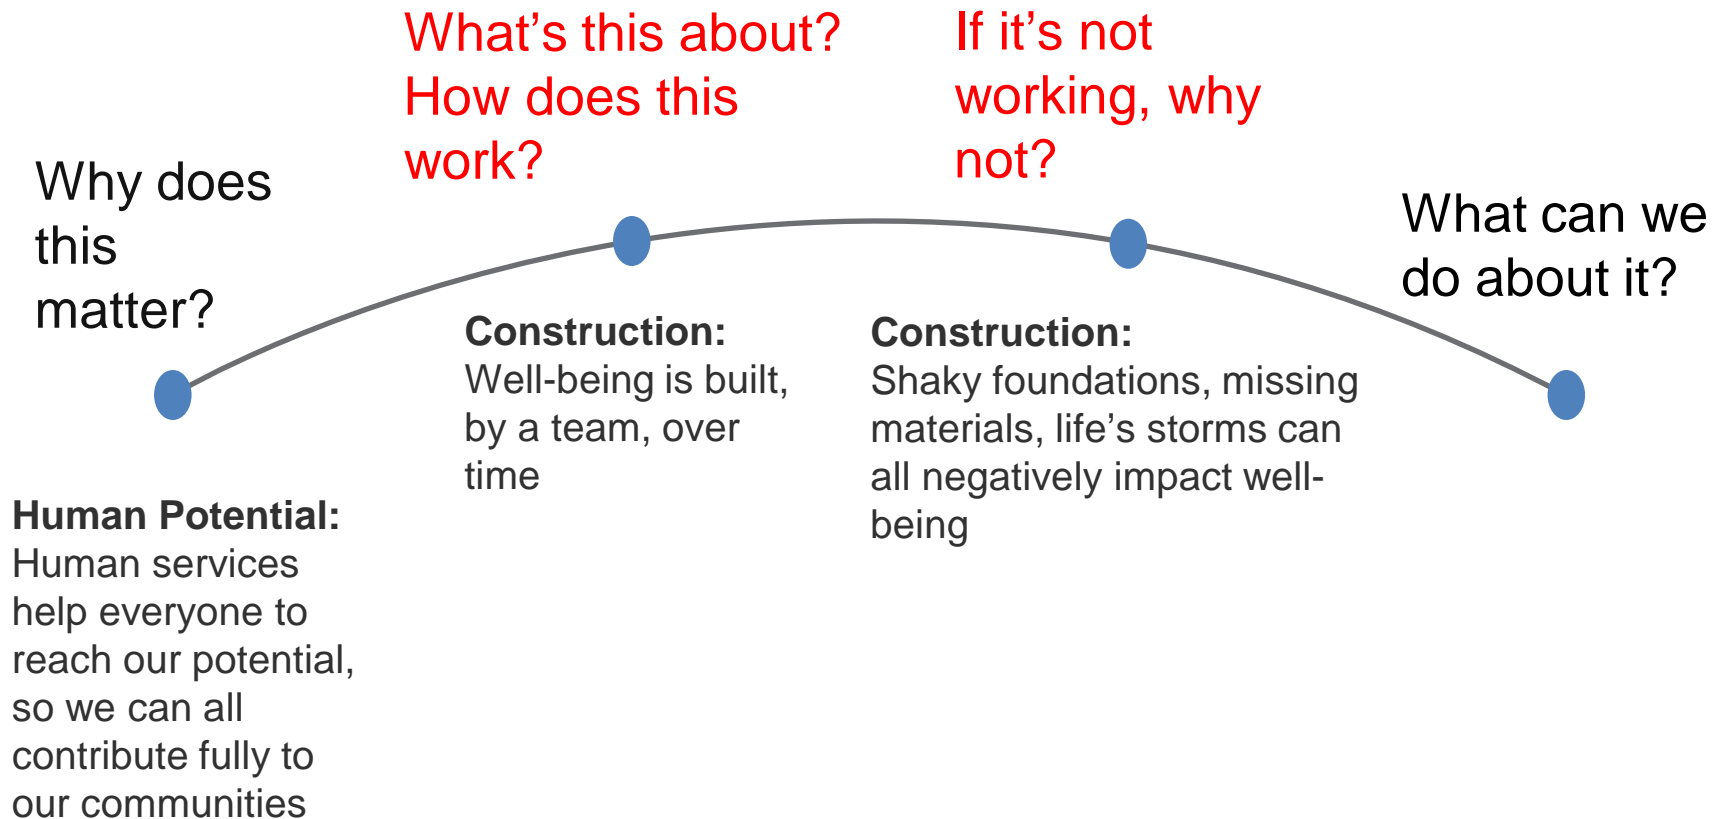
What's this about? How does this work?

If it's not working, why not?

Why does this matter?

What can we do about it?

**Construction:** Well-being is built, by a team, over time

**Construction:** Shaky foundations, missing materials, life's storms can all negatively impact well-being

**Human Potential:** Human services help everyone to reach our potential, so we can all contribute fully to our communities